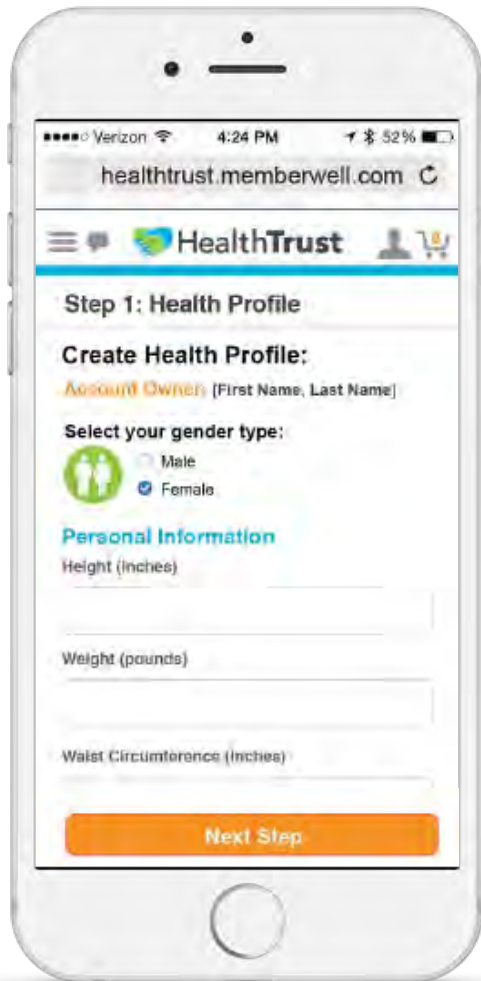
●●●●○ Verizon 4:24 PM 52%

healthtrust.memberwell.com

HealthTrust

Step 1: Health Profile

Create Health Profile:

Account Owner [First Name, Last Name]

Select your gender type:

Male

Female

Personal Information

Height (inches)

Weight (pounds)

Waist Circumference (inches)

Next Step